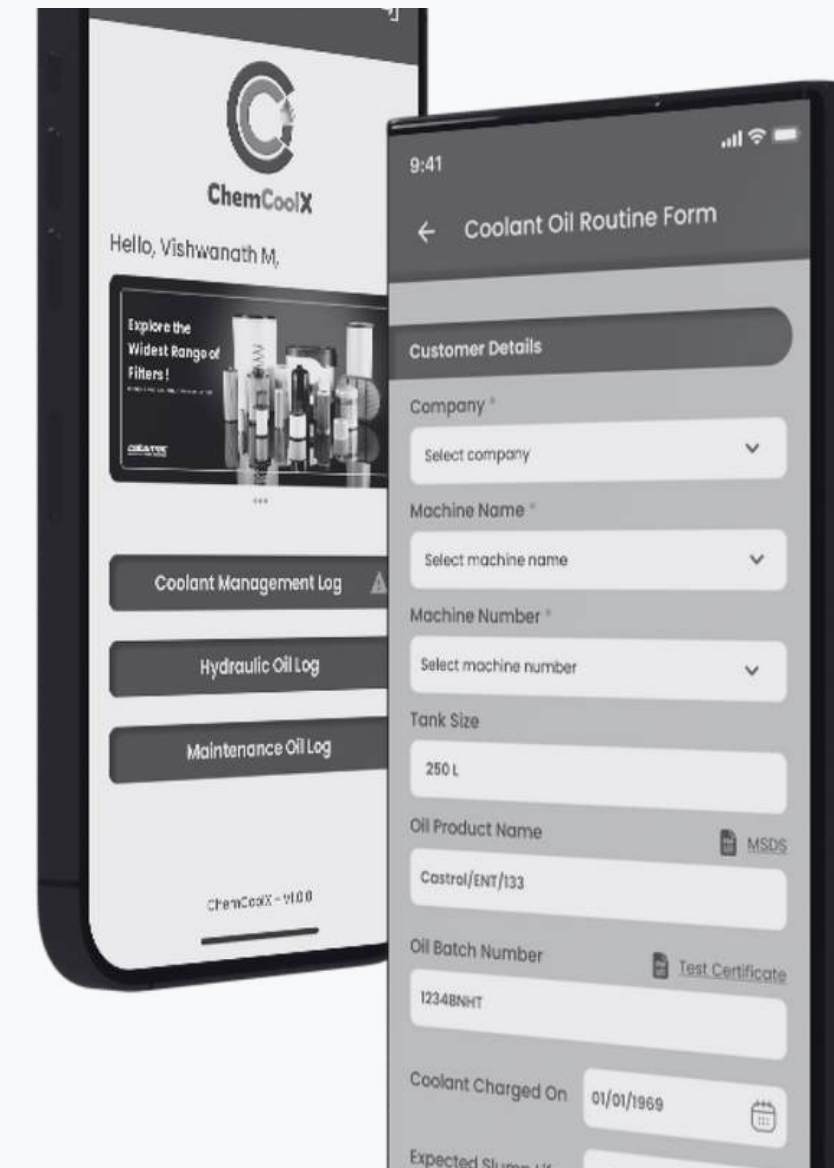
ChemCoolX

Hello, Vishwanath M,

Explore the Widest Range of Filters!

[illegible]

Coolant Management Log

Hydraulic Oil Log

Maintenance Oil Log

ChemCoolX - v1.0.0

9:41

← Coolant Oil Routine Form

Customer Details

Company *

Select company

Machine Name *

Select machine name

Machine Number *

Select machine number

Tank Size

250 L

Oil Product Name

MSDS

Castrol/ENT/133

Oil Batch Number

Test Certificate

12348NHT

Coolant Charged On

01/01/1969

Expected Sump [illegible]